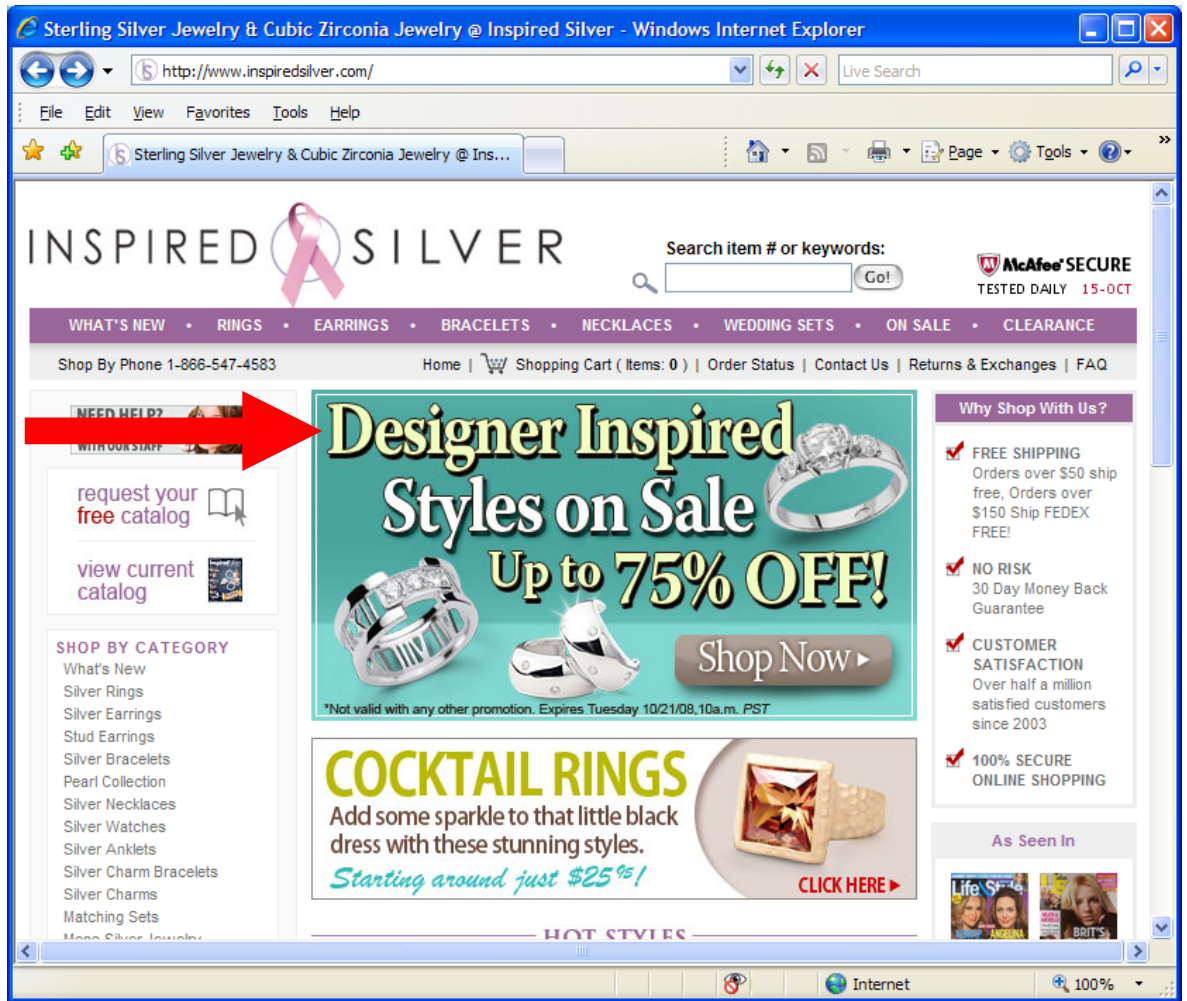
Sterling Silver Jewelry & Cubic Zirconia Jewelry @ Inspired Silver - Windows Internet Explorer

http://www.inspiredsilver.com/

Live Search

File Edit View Favorites Tools Help

Sterling Silver Jewelry & Cubic Zirconia Jewelry @ Ins...

Page Tools

INSPIRED SILVER

Search item # or keywords:

Go!

McAfee SECURE
TESTED DAILY 15-OCT

WHAT'S NEW • RINGS • EARRINGS • BRACELETS • NECKLACES • WEDDING SETS • ON SALE • CLEARANCE

Shop By Phone 1-866-547-4583

Home | Shopping Cart ( Items: 0 ) | Order Status | Contact Us | Returns & Exchanges | FAQ

NEED HELP?
WITH OUR STAFF

request your free catalog

view current catalog

SHOP BY CATEGORY
What's New
Silver Rings
Silver Earrings
Stud Earrings
Silver Bracelets
Pearl Collection
Silver Necklaces
Silver Watches
Silver Anklets
Silver Charm Bracelets
Silver Charms
Matching Sets
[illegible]

Designer Inspired Styles on Sale Up to 75% OFF!

Shop Now ▸

*Not valid with any other promotion. Expires Tuesday 10/21/08,10a.m. PST

COCKTAIL RINGS
Add some sparkle to that little black dress with these stunning styles.
Starting around just $25.95!

CLICK HERE ▸

HOT STYLES

Why Shop With Us?

FREE SHIPPING
Orders over $50 ship free, Orders over $150 Ship FEDEX FREE!

NO RISK
30 Day Money Back Guarantee

CUSTOMER SATISFACTION
Over half a million satisfied customers since 2003

100% SECURE ONLINE SHOPPING

As Seen In

Life Style

Internet

100%